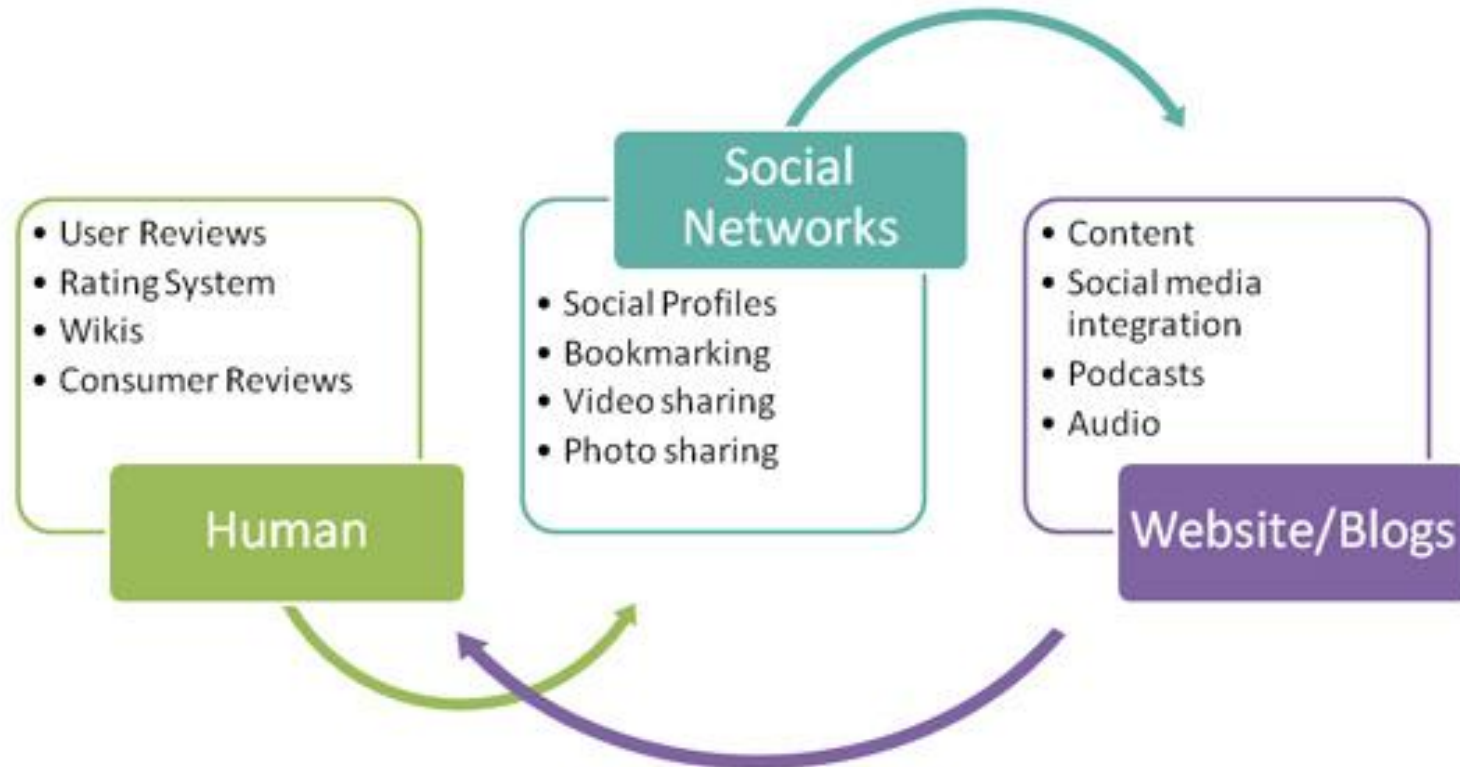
- User Reviews
- Rating System
- Wikis
- Consumer Reviews

Human

Social Networks

- Social Profiles
- Bookmarking
- Video sharing
- Photo sharing

- Content
- Social media integration
- Podcasts
- Audio

Website/Blogs